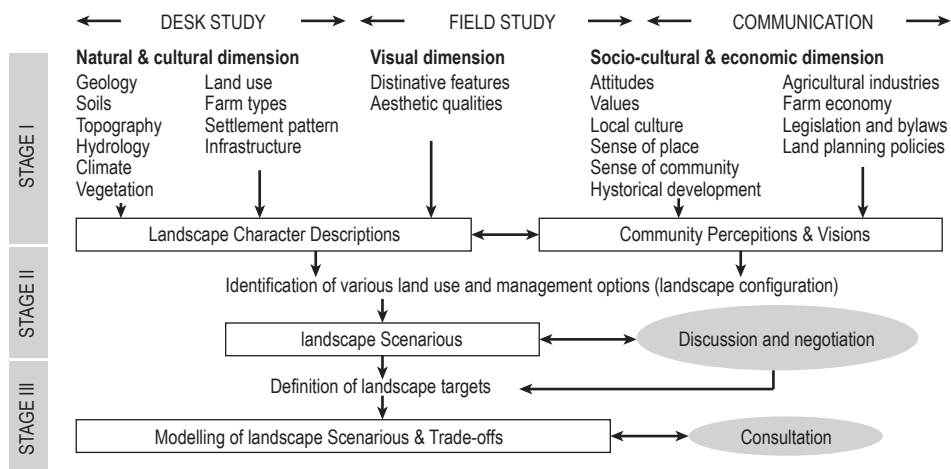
DESK STUDY FIELD STUDY COMMUNICATION

STAGE I

**Natural & cultural dimension**
Geology
Soils
Topography
Hydrology
Climate
Vegetation

Land use
Farm types
Settlement pattern
Infrastructure

**Visual dimension**
Distinative features
Aesthetic qualities

**Socio-cultural & economic dimension**
Attitudes
Values
Local culture
Sense of place
Sense of community
Hystorical development

Agricultural industries
Farm economy
Legislation and bylaws
Land planning policies

Landscape Character Descriptions

Community Percepitions & Visions

STAGE II

Identification of various land use and management options (landscape configuration)

landscape Scenarious

Discussion and negotiation

STAGE III

Definition of landscape targets

Modelling of landscape Scenarious & Trade-offs

Consultation